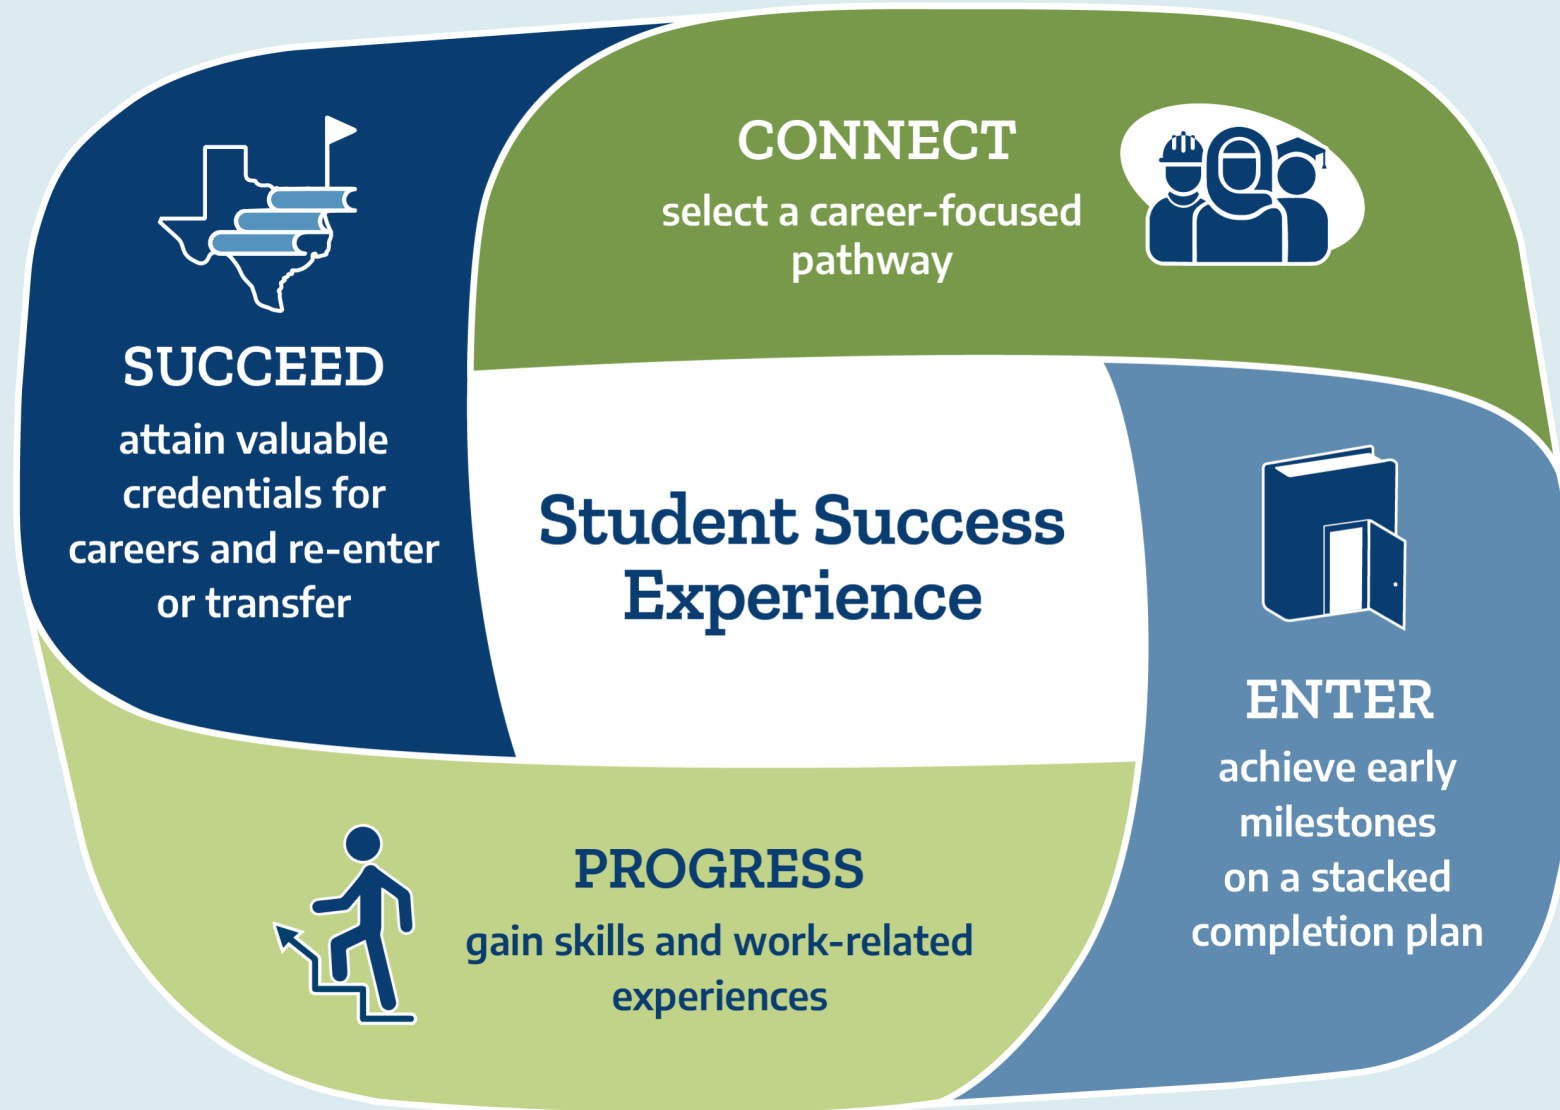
CONNECT
select a career-focused pathway

SUCCEED
attain valuable credentials for careers and re-enter or transfer

Student Success Experience

ENTER
achieve early milestones on a stacked completion plan

PROGRESS
gain skills and work-related experiences